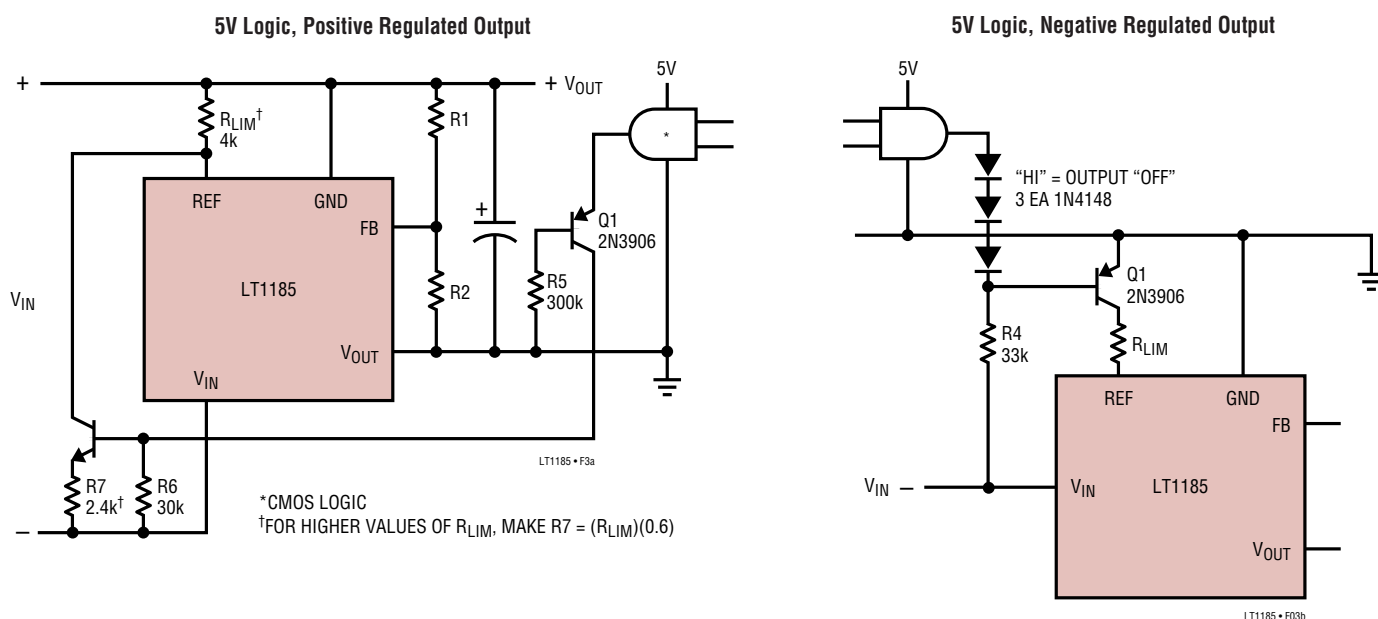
5V Logic, Positive Regulated Output

+

+ $V_{OUT}$

5V

$R_{LIM}^{\dagger}$
4k

R1

*

REF

GND

FB

+

Q1
2N3906

$V_{IN}$

LT1185

R2

R5
300k

$V_{OUT}$

$V_{IN}$

R7
$2.4k^{\dagger}$

R6
30k

LT1185 • F3a

–

*CMOS LOGIC
$^{\dagger}$FOR HIGHER VALUES OF $R_{LIM}$, MAKE R7 = ($R_{LIM}$)(0.6)

5V Logic, Negative Regulated Output

5V

"HI" = OUTPUT "OFF"
3 EA 1N4148

Q1
2N3906

R4
33k

$R_{LIM}$

REF

GND

FB

$V_{IN}$ –

$V_{IN}$

LT1185

$V_{OUT}$

LT1185 • F03b